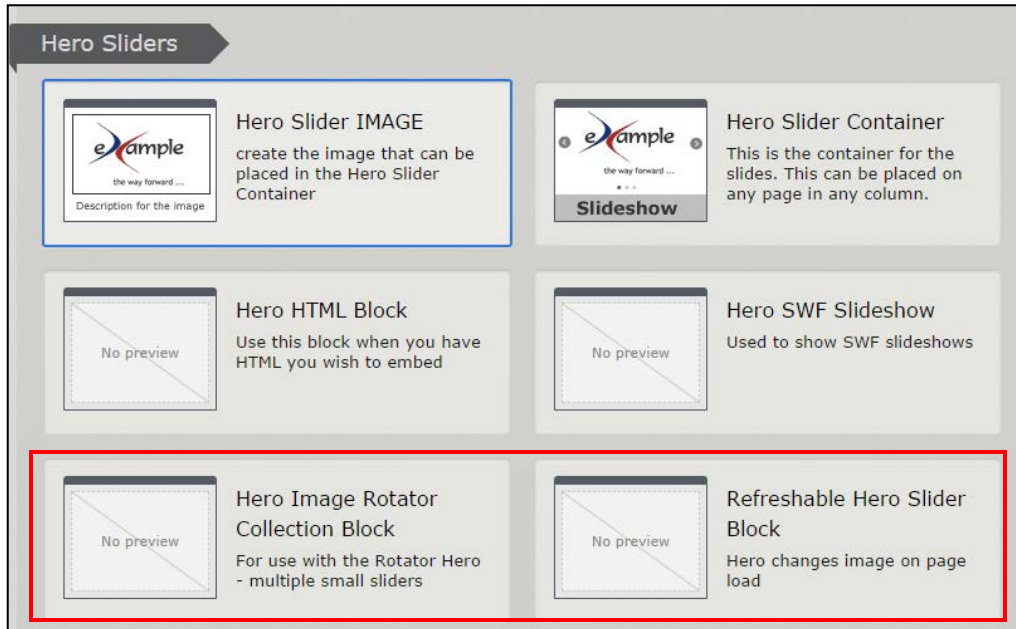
Hero Sliders

example
the way forward ...
Description for the image

Hero Slider IMAGE
create the image that can be placed in the Hero Slider Container

example
the way forward ...
Slideshow

Hero Slider Container
This is the container for the slides. This can be placed on any page in any column.

No preview

Hero HTML Block
Use this block when you have HTML you wish to embed

No preview

Hero SWF Slideshow
Used to show SWF slideshows

No preview

Hero Image Rotator Collection Block
For use with the Rotator Hero - multiple small sliders

No preview

Refreshable Hero Slider Block
Hero changes image on page load